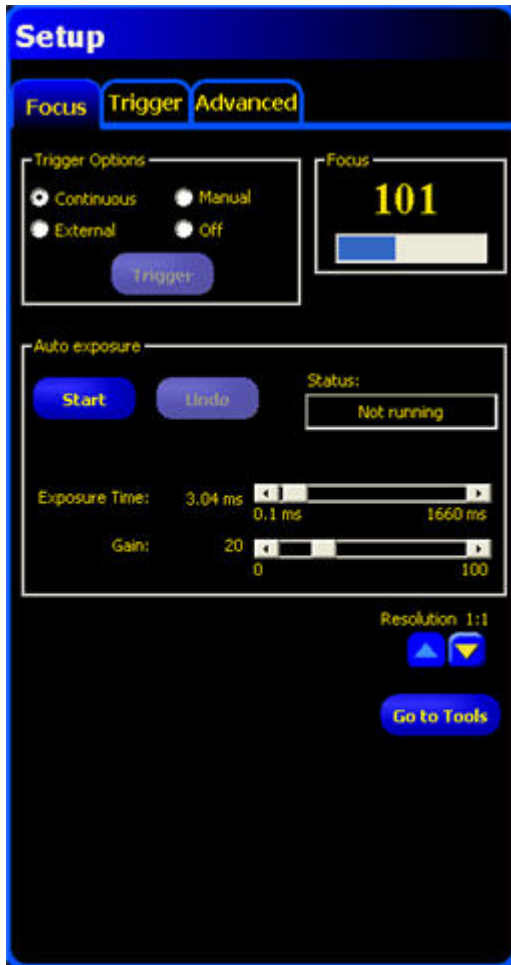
Setup

Focus | Trigger | Advanced

Trigger Options
Continuous
Manual
External
Off
Trigger

Focus
101

Auto exposure
Start
Undo
Status:
Not running

Exposure Time: 3.04 ms
0.1 ms
1660 ms

Gain: 20
0
100

Resolution 1:1

Go to Tools